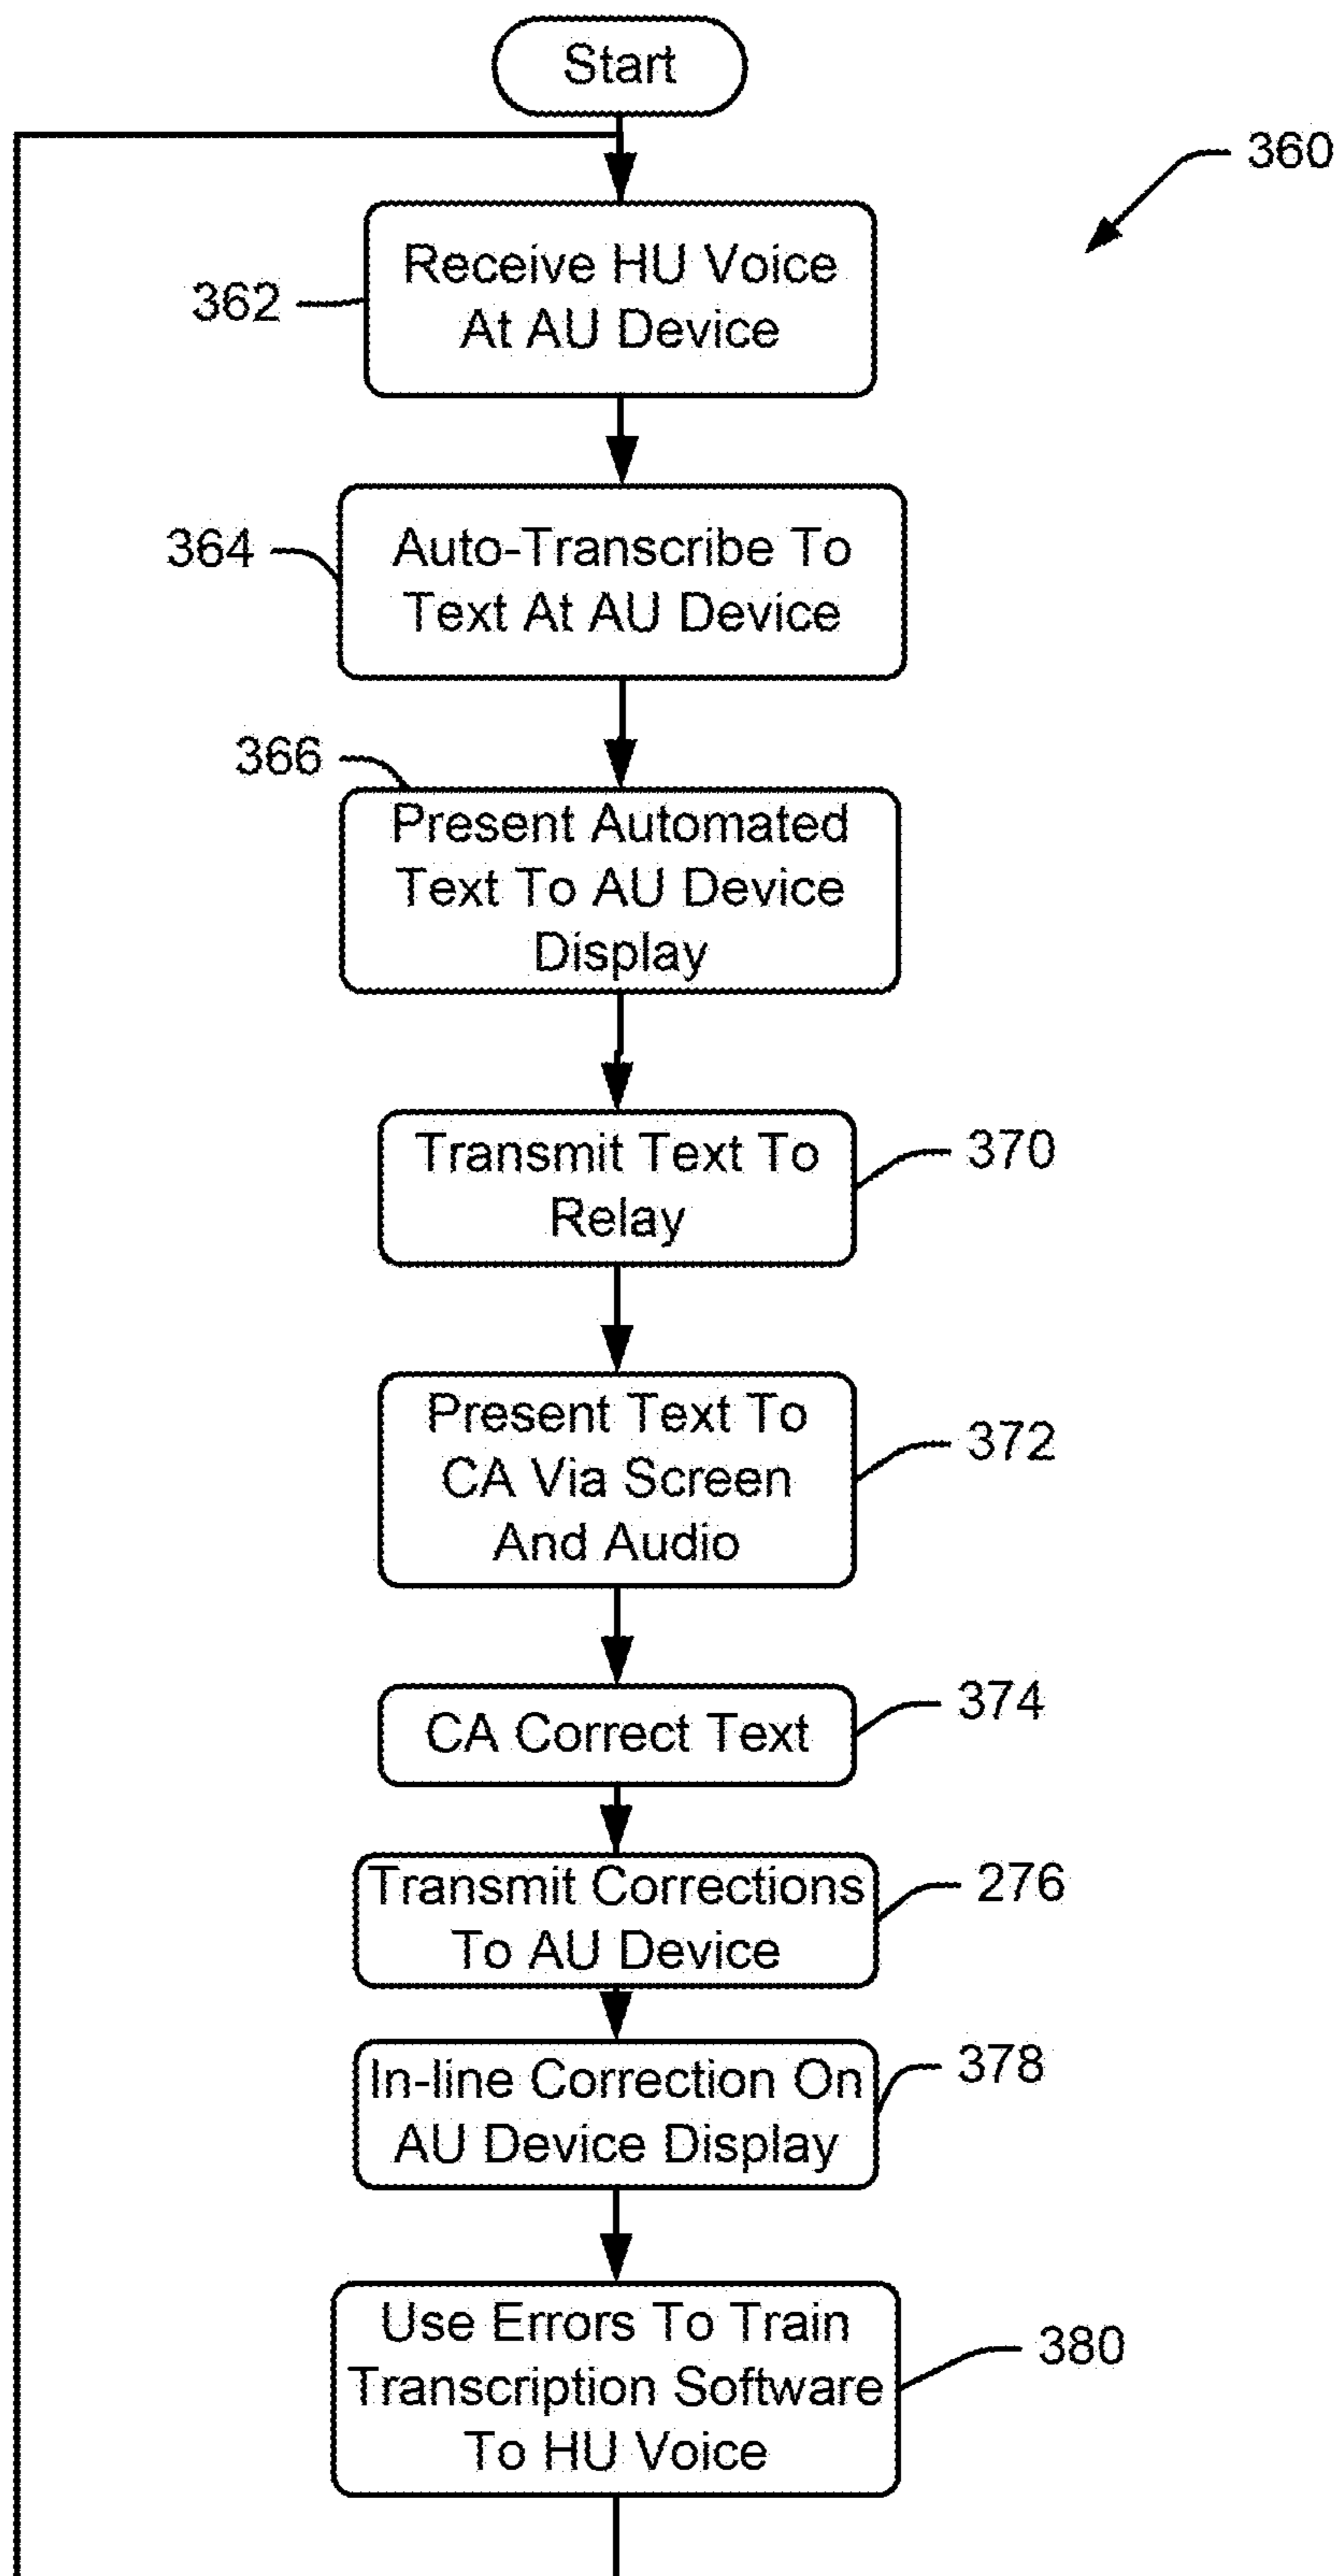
Start

360

362 Receive HU Voice At AU Device

364 Auto-Transcribe To Text At AU Device

366 Present Automated Text To AU Device Display

Transmit Text To Relay 370

Present Text To CA Via Screen And Audio 372

CA Correct Text 374

Transmit Corrections To AU Device 276

In-line Correction On AU Device Display 378

Use Errors To Train Transcription Software To HU Voice 380